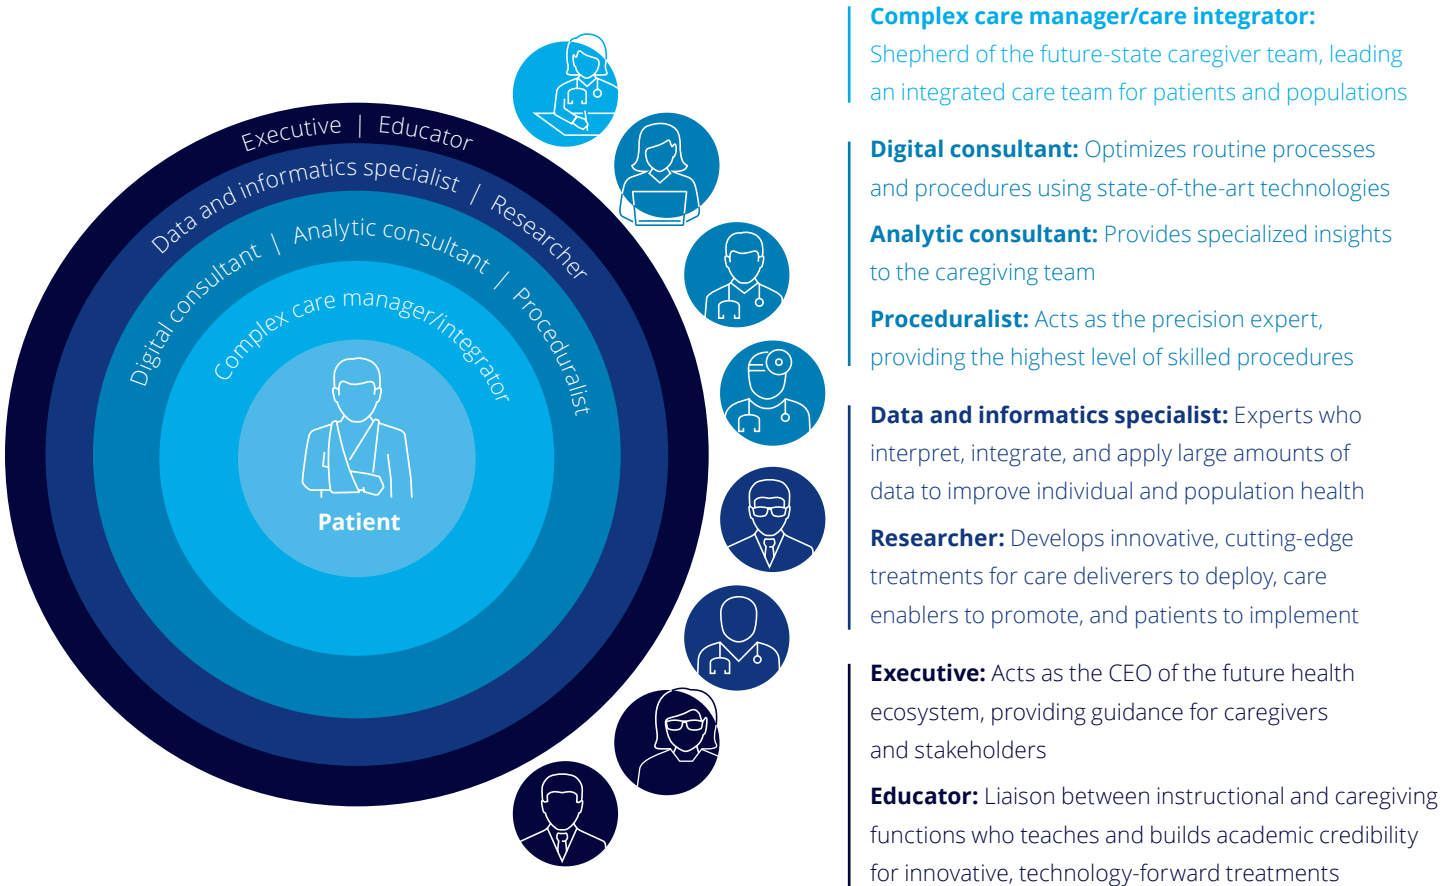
Executive | Educator

Data and informatics specialist | Researcher

Digital consultant | Analytic consultant | Proceduralist

Complex care manager/integrator

Patient

**Complex care manager/care integrator:** Shepherd of the future-state caregiver team, leading an integrated care team for patients and populations

**Digital consultant:** Optimizes routine processes and procedures using state-of-the-art technologies

**Analytic consultant:** Provides specialized insights to the caregiving team

**Proceduralist:** Acts as the precision expert, providing the highest level of skilled procedures

**Data and informatics specialist:** Experts who interpret, integrate, and apply large amounts of data to improve individual and population health

**Researcher:** Develops innovative, cutting-edge treatments for care deliverers to deploy, care enablers to promote, and patients to implement

**Executive:** Acts as the CEO of the future health ecosystem, providing guidance for caregivers and stakeholders

**Educator:** Liaison between instructional and caregiving functions who teaches and builds academic credibility for innovative, technology-forward treatments